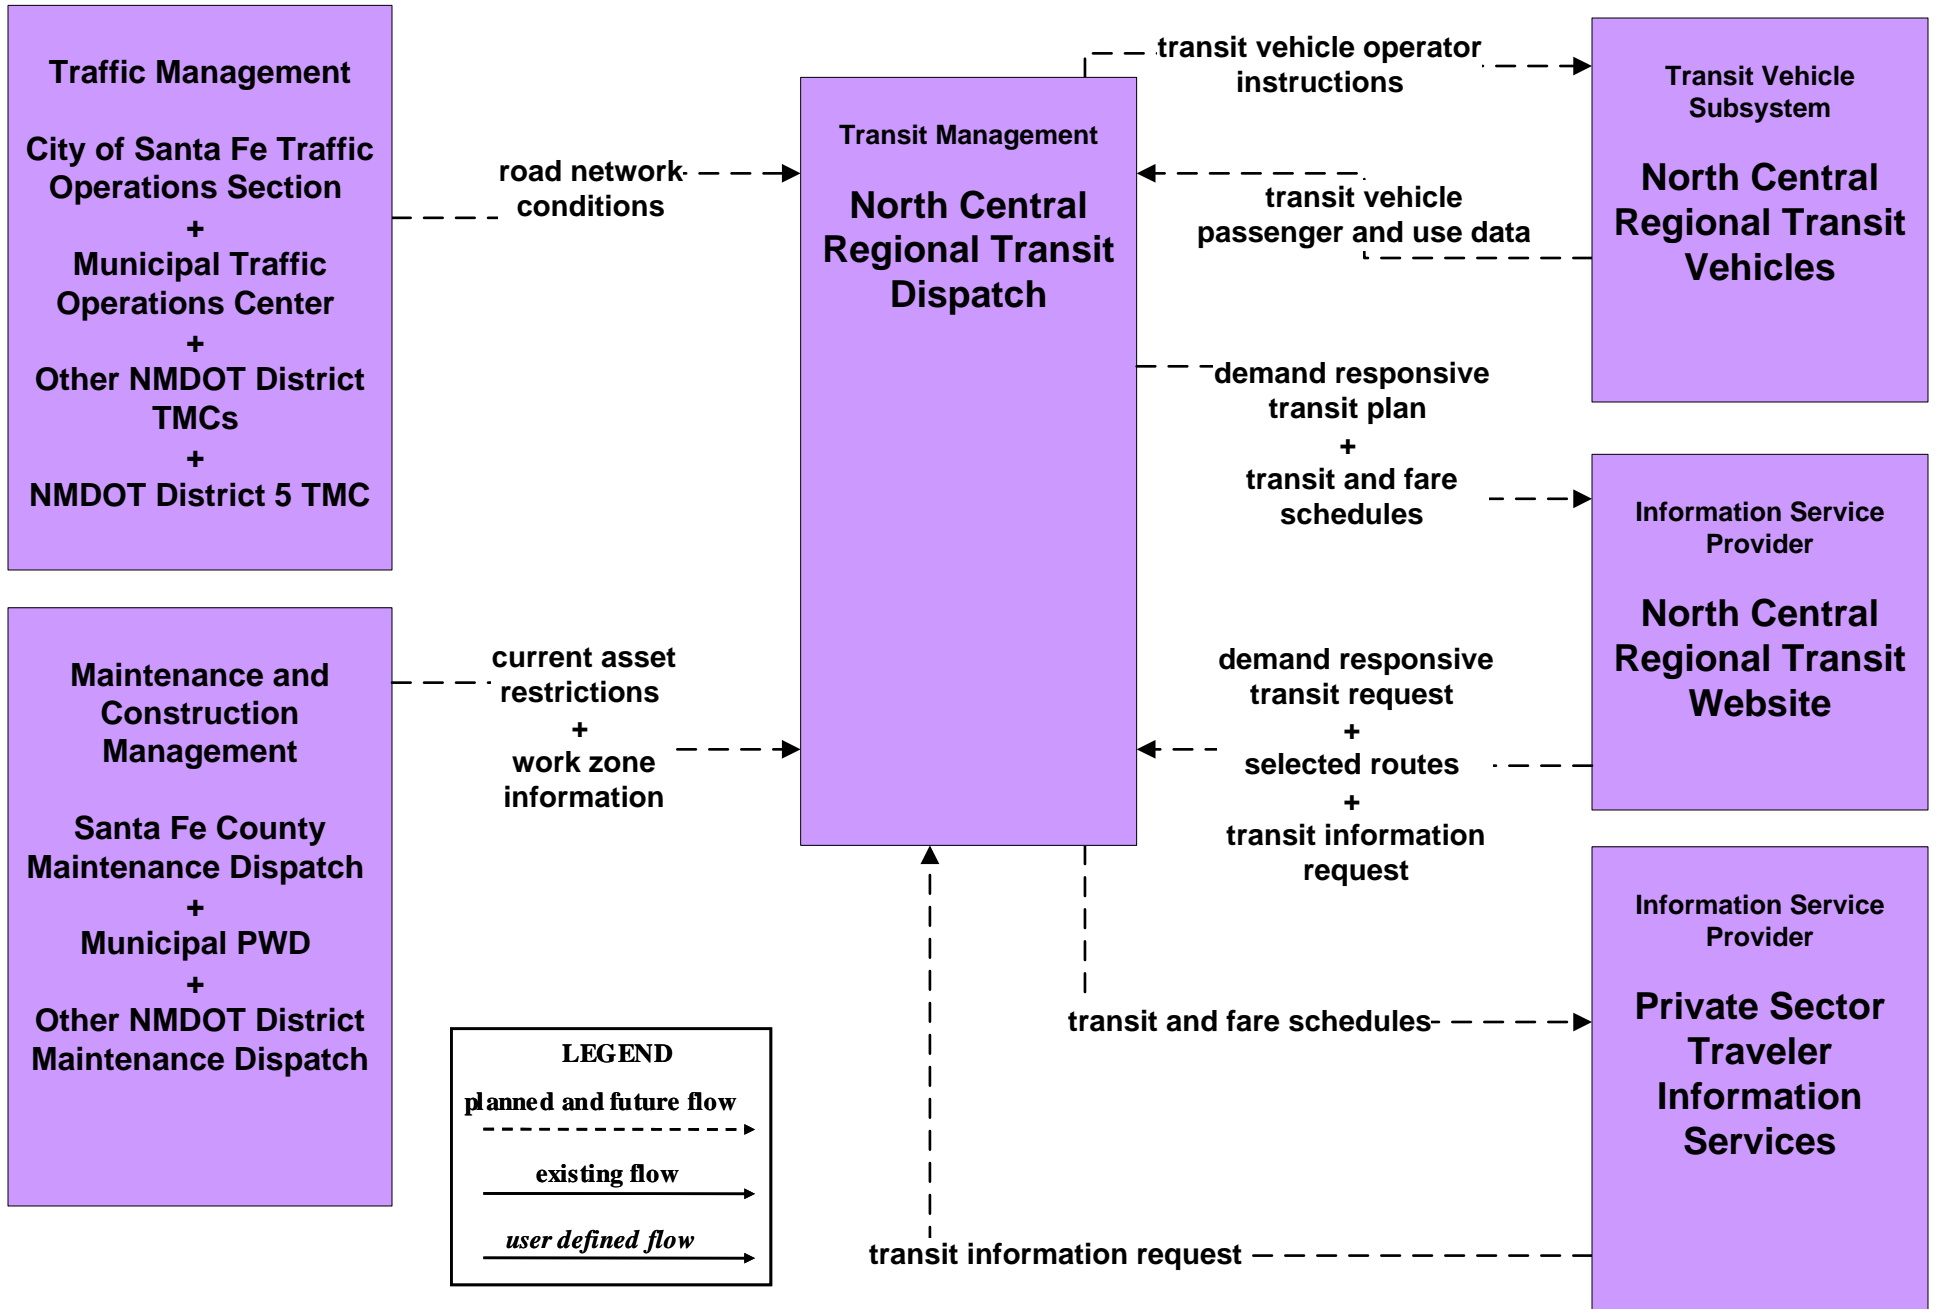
Traffic Management

City of Santa Fe Traffic Operations Section
+
Municipal Traffic Operations Center
+
Other NMDOT District TMCs
+
NMDOT District 5 TMC

road network conditions

Transit Management

North Central Regional Transit Dispatch

transit vehicle operator instructions

Transit Vehicle Subsystem

North Central Regional Transit Vehicles

transit vehicle passenger and use data

demand responsive transit plan
+
transit and fare schedules

Information Service Provider

North Central Regional Transit Website

Maintenance and Construction Management

Santa Fe County Maintenance Dispatch
+
Municipal PWD
+
Other NMDOT District Maintenance Dispatch

current asset restrictions
+
work zone information

demand responsive transit request
+
selected routes
+
transit information request

Information Service Provider

Private Sector Traveler Information Services

transit and fare schedules

LEGEND
planned and future flow
existing flow
user defined flow

transit information request